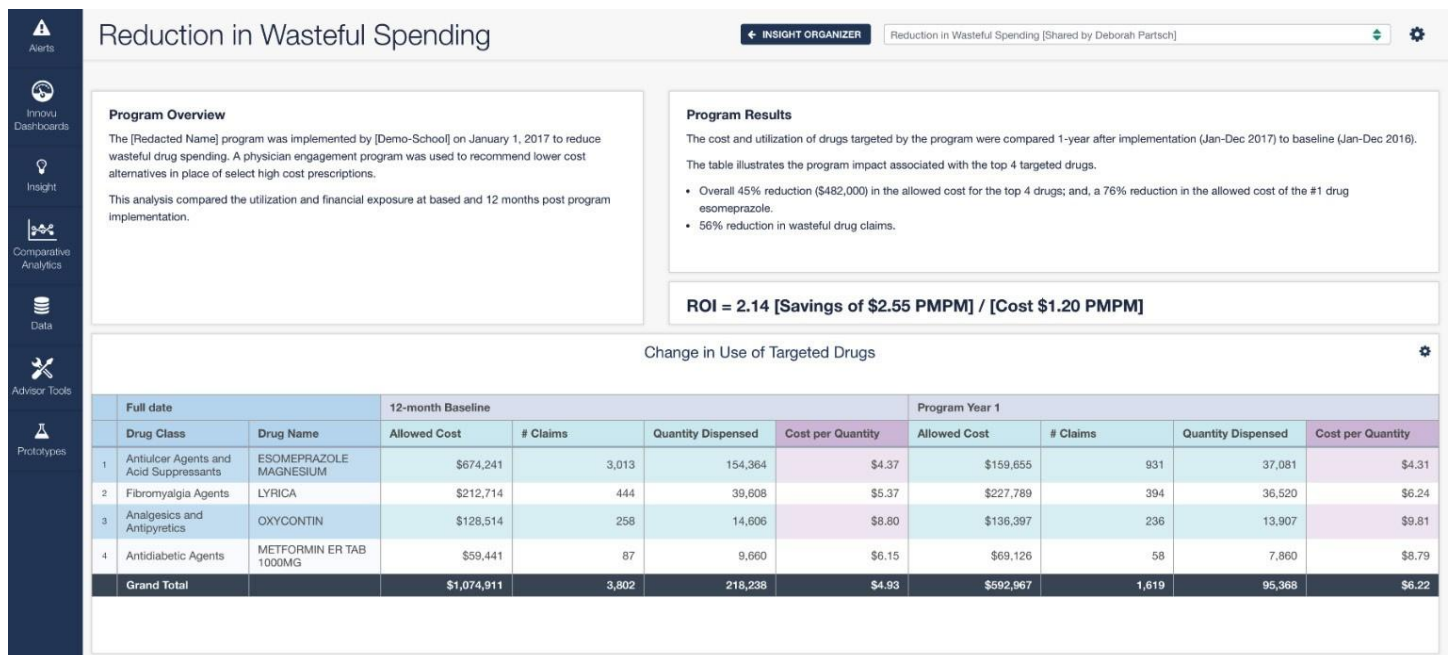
Alerts

Innovu Dashboards

Insight

Comparative Analytics

Data

Advisor Tools

Prototypes

Reduction in Wasteful Spending

← INSIGHT ORGANIZER

Reduction in Wasteful Spending [Shared by Deborah Partsch]

**Program Overview**

The [Redacted Name] program was implemented by [Demo-School] on January 1, 2017 to reduce wasteful drug spending. A physician engagement program was used to recommend lower cost alternatives in place of select high cost prescriptions.

This analysis compared the utilization and financial exposure at based and 12 months post program implementation.

**Program Results**

The cost and utilization of drugs targeted by the program were compared 1-year after implementation (Jan-Dec 2017) to baseline (Jan-Dec 2016).

The table illustrates the program impact associated with the top 4 targeted drugs.

• Overall 45% reduction ($482,000) in the allowed cost for the top 4 drugs; and, a 76% reduction in the allowed cost of the #1 drug esomeprazole.
• 56% reduction in wasteful drug claims.

ROI = 2.14 [Savings of $2.55 PMPM] / [Cost $1.20 PMPM]

Change in Use of Targeted Drugs

| | Full date | | 12-month Baseline | | | | Program Year 1 | | | |
|---|---|---|---|---|---|---|---|---|---|---|
| | Drug Class | Drug Name | Allowed Cost | # Claims | Quantity Dispensed | Cost per Quantity | Allowed Cost | # Claims | Quantity Dispensed | Cost per Quantity |
| 1 | Antiulcer Agents and Acid Suppressants | ESOMEPRAZOLE MAGNESIUM | $674,241 | 3,013 | 154,364 | $4.37 | $159,655 | 931 | 37,081 | $4.31 |
| 2 | Fibromyalgia Agents | LYRICA | $212,714 | 444 | 39,608 | $5.37 | $227,789 | 394 | 36,520 | $6.24 |
| 3 | Analgesics and Antipyretics | OXYCONTIN | $128,514 | 258 | 14,606 | $8.80 | $136,397 | 236 | 13,907 | $9.81 |
| 4 | Antidiabetic Agents | METFORMIN ER TAB 1000MG | $59,441 | 87 | 9,660 | $6.15 | $69,126 | 58 | 7,860 | $8.79 |
| | Grand Total | | $1,074,911 | 3,802 | 218,238 | $4.93 | $592,967 | 1,619 | 95,368 | $6.22 |